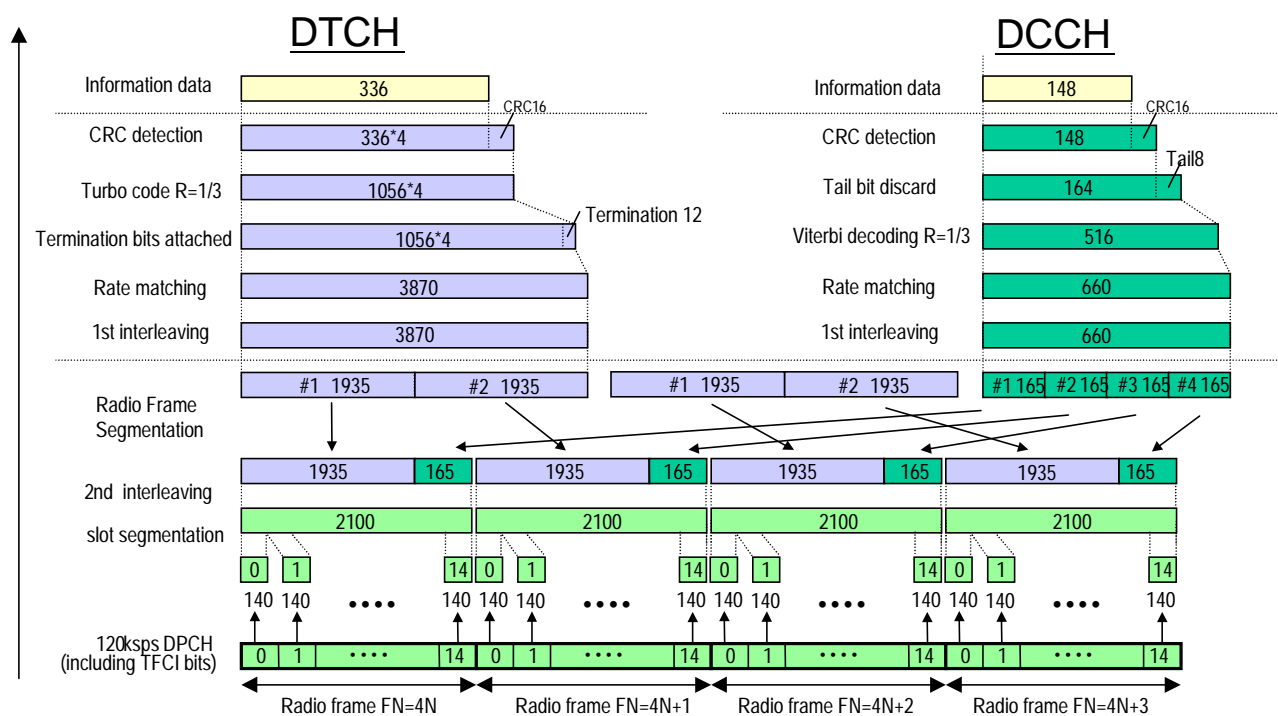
DTCH

DCCH

Information data 336

Information data 148

CRC16

CRC detection 336*4

CRC16

CRC detection 148

Tail8

Turbo code R=1/3 1056*4

Tail bit discard 164

Termination 12

Termination bits attached 1056*4

Viterbi decoding R=1/3 516

Rate matching 3870

Rate matching 660

1st interleaving 3870

1st interleaving 660

#1 1935 #2 1935 #1 1935 #2 1935 #1 165 #2 165 #3 165 #4 165

Radio Frame Segmentation

1935 165 1935 165 1935 165 1935 165

2nd interleaving

slot segmentation

2100 2100 2100 2100

0 1 14 0 1 14 0 1 14 0 1 14

140 140 •••• 140 140 140 •••• 140 140 140 •••• 140 140 140 •••• 140

120ksps DPCH (including TFCI bits)

0 1 •••• 14 0 1 •••• 14 0 1 •••• 14 0 1 •••• 14

Radio frame FN=4N Radio frame FN=4N+1 Radio frame FN=4N+2 Radio frame FN=4N+3